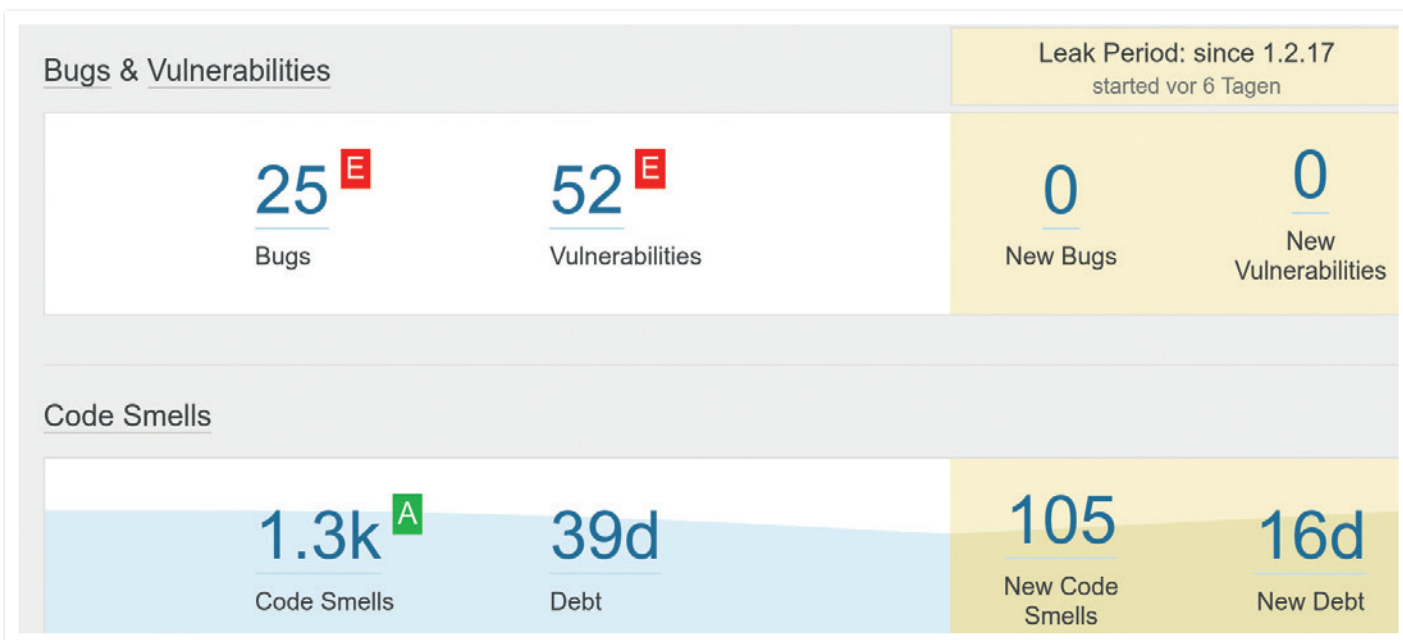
Bugs & Vulnerabilities

Leak Period: since 1.2.17
started vor 6 Tagen

25 E
Bugs

52 E
Vulnerabilities

0
New Bugs

0
New Vulnerabilities

Code Smells

1.3k A
Code Smells

39d
Debt

105
New Code Smells

16d
New Debt